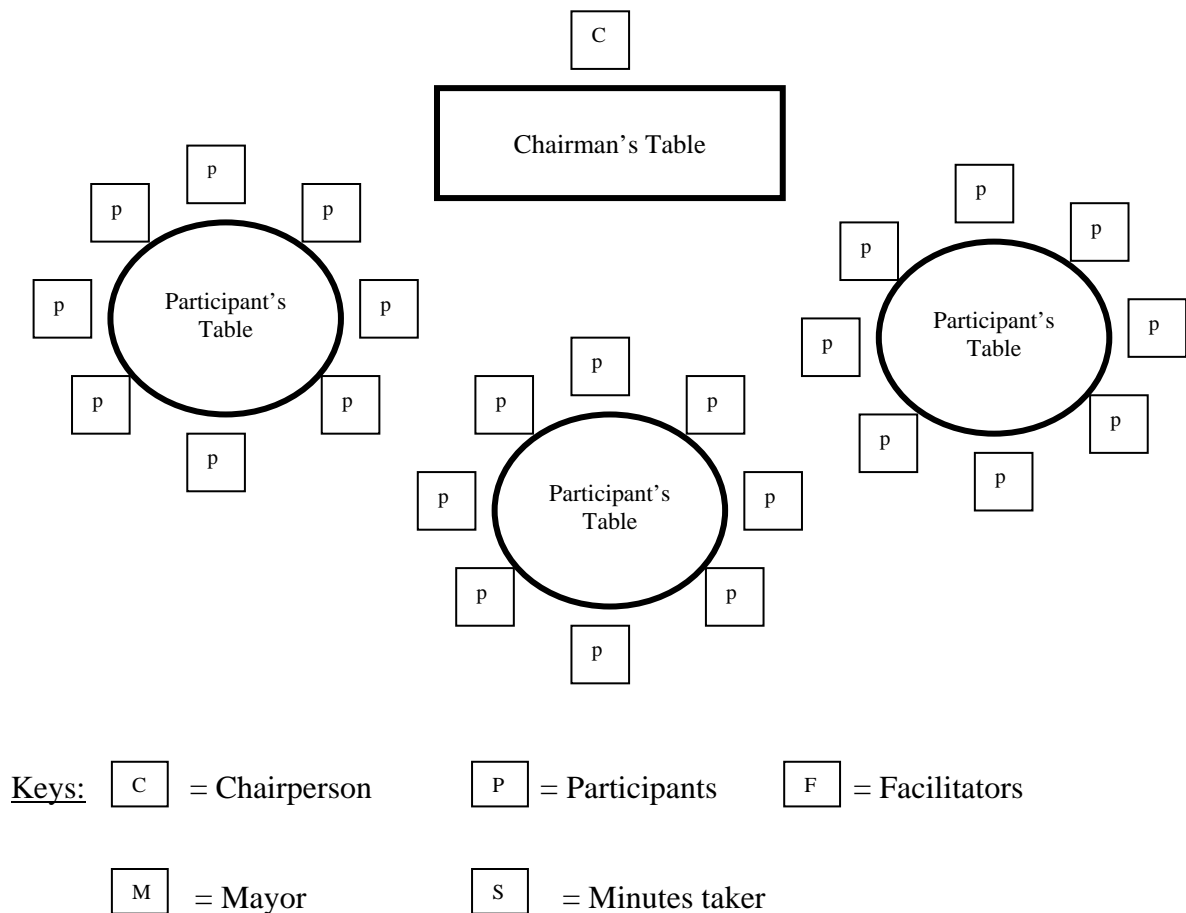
C

Chairman's Table

p
p
p
Participant's Table
p
p
p
p
p

p
p
p
Participant's Table
p
p
p
p
p

p
p
p
Participant's Table
p
p
p
p
p

Keys: C = Chairperson P = Participants F = Facilitators

M = Mayor S = Minutes taker